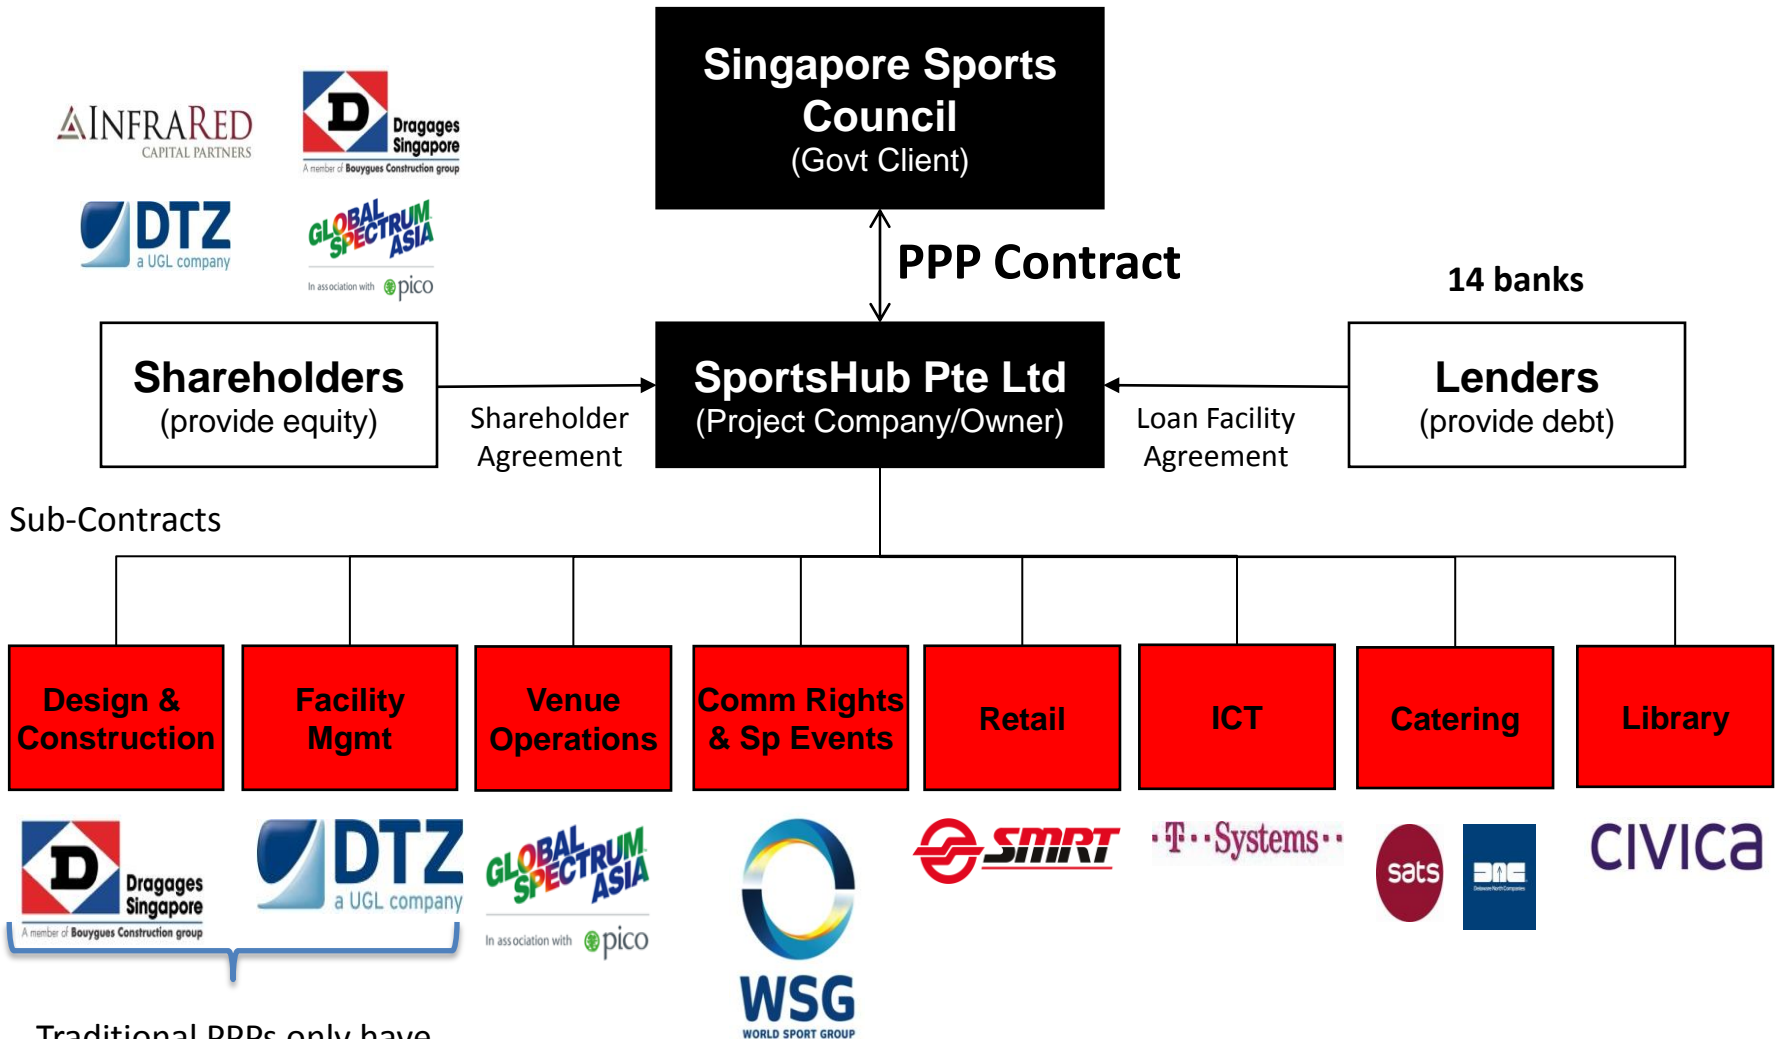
INFRARED CAPITAL PARTNERS

D Dragages Singapore
A member of Bouygues Construction group

DTZ a UGL company

GLOBAL SPECTRUM ASIA
In association with pico

Singapore Sports Council
(Govt Client)

PPP Contract

14 banks

Shareholders
(provide equity)

Shareholder Agreement

SportsHub Pte Ltd
(Project Company/Owner)

Loan Facility Agreement

Lenders
(provide debt)

Sub-Contracts

Design & Construction

Facility Mgmt

Venue Operations

Comm Rights & Sp Events

Retail

ICT

Catering

Library

D Dragages Singapore
A member of Bouygues Construction group

DTZ a UGL company

GLOBAL SPECTRUM ASIA
In association with pico

WSG
WORLD SPORT GROUP

SMRT

T-Systems

sats

CIVICA

Traditional PPPs only have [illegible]